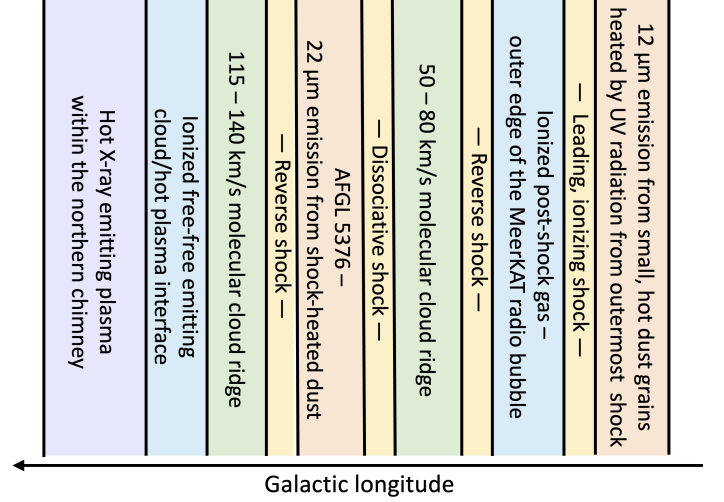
12 μm emission from small, hot dust grains heated by UV radiation from outermost shock

— Leading, ionizing shock —

Ionized post-shock gas – outer edge of the MeerKAT radio bubble

— Reverse shock —

50 – 80 km/s molecular cloud ridge

— Dissociative shock —

AFGL 5376 – 22 μm emission from shock-heated dust

— Reverse shock —

115 – 140 km/s molecular cloud ridge

Ionized free-free emitting cloud/hot plasma interface

Hot X-ray emitting plasma within the northern chimney

Galactic longitude